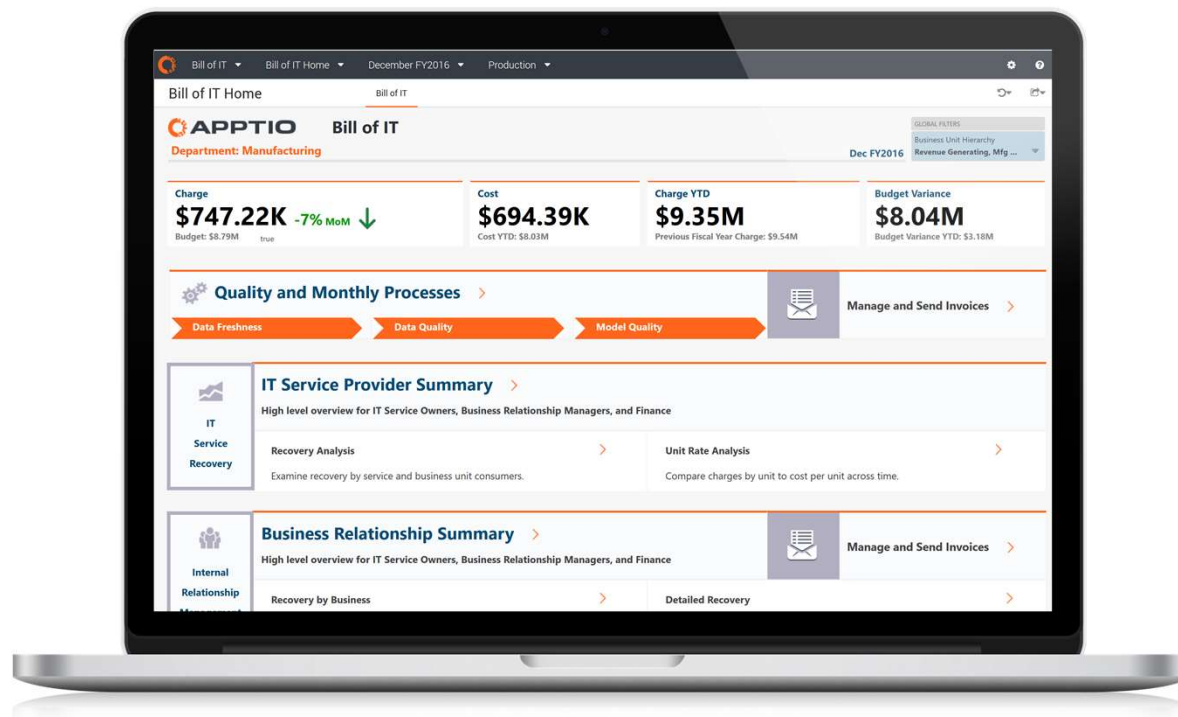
Bill of IT ▾ Bill of IT Home ▾ December FY2016 ▾ Production ▾

Bill of IT Home

Bill of IT

APPTIO Bill of IT

Department: Manufacturing

GLOBAL FILTERS
Business Unit Hierarchy
Revenue Generating, Mfg ...

Dec FY2016

Charge
$747.22K -7% MoM
Budget: $8.79M true

Cost
$694.39K
Cost YTD: $8.03M

Charge YTD
$9.35M
Previous Fiscal Year Charge: $9.54M

Budget Variance
$8.04M
Budget Variance YTD: $3.18M

Quality and Monthly Processes >

Data Freshness

Data Quality

Model Quality

Manage and Send Invoices >

IT Service Recovery

IT Service Provider Summary >

High level overview for IT Service Owners, Business Relationship Managers, and Finance

Recovery Analysis >

Examine recovery by service and business unit consumers.

Unit Rate Analysis >

Compare charges by unit to cost per unit across time.

Internal Relationship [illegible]

Business Relationship Summary >

High level overview for IT Service Owners, Business Relationship Managers, and Finance

Manage and Send Invoices >

Recovery by Business >

Detailed Recovery >